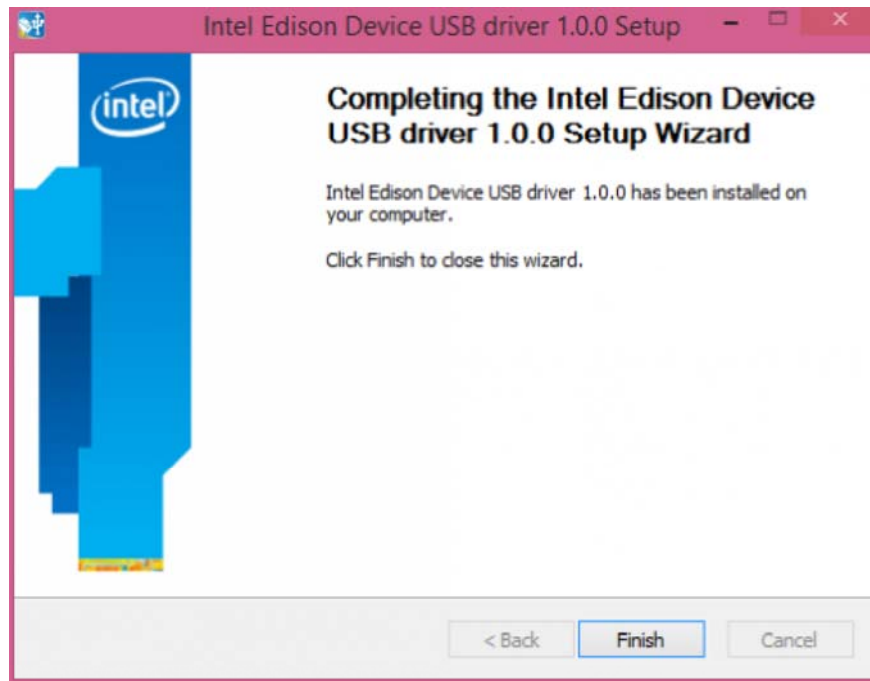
Intel Edison Device USB driver 1.0.0 Setup

intel

Completing the Intel Edison Device USB driver 1.0.0 Setup Wizard

Intel Edison Device USB driver 1.0.0 has been installed on your computer.

Click Finish to close this wizard.

< Back
Finish
Cancel